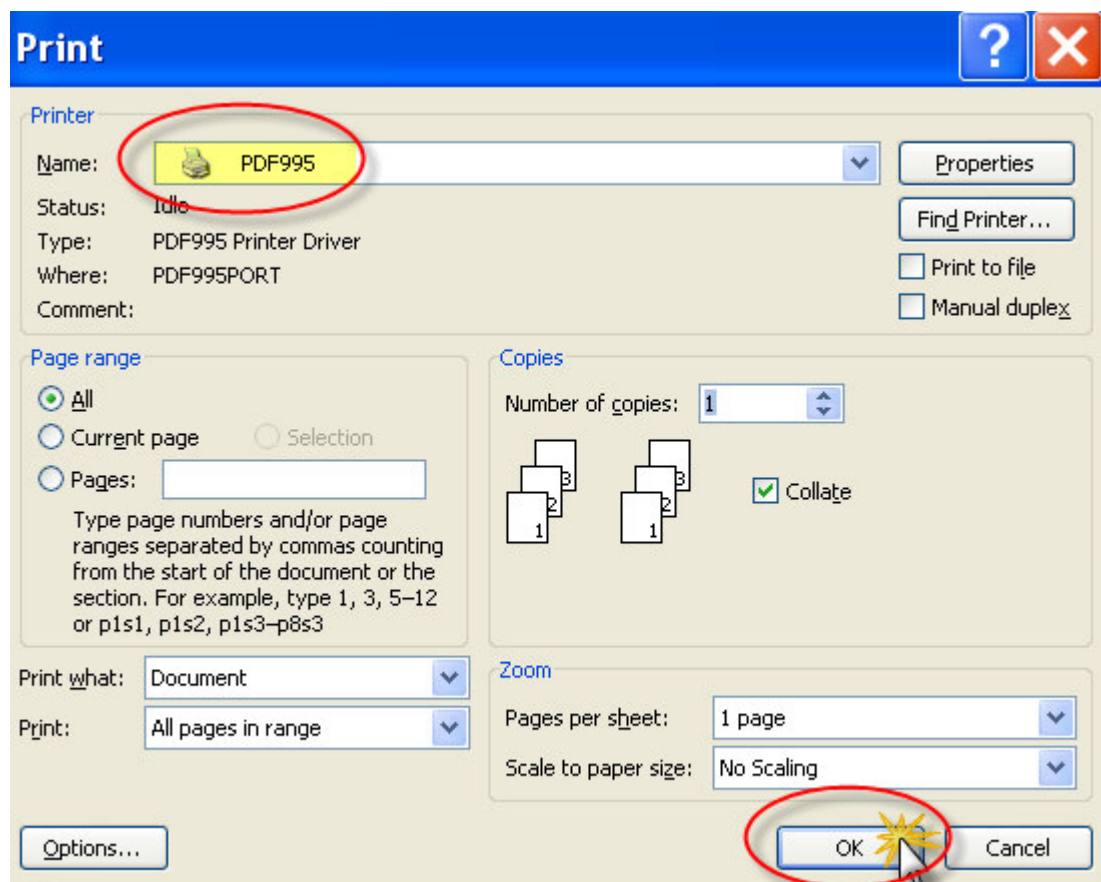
Print

Printer

Name: PDF995

Status: Idle

Type: PDF995 Printer Driver

Where: PDF995PORT

Comment:

Properties

Find Printer...

Print to file

Manual duplex

Page range

All

Current page

Selection

Pages:

Type page numbers and/or page ranges separated by commas counting from the start of the document or the section. For example, type 1, 3, 5–12 or p1s1, p1s2, p1s3–p8s3

Copies

Number of copies: 1

3 2 1 3 2 1

Collate

Print what: Document

Print: All pages in range

Zoom

Pages per sheet: 1 page

Scale to paper size: No Scaling

Options...

OK

Cancel